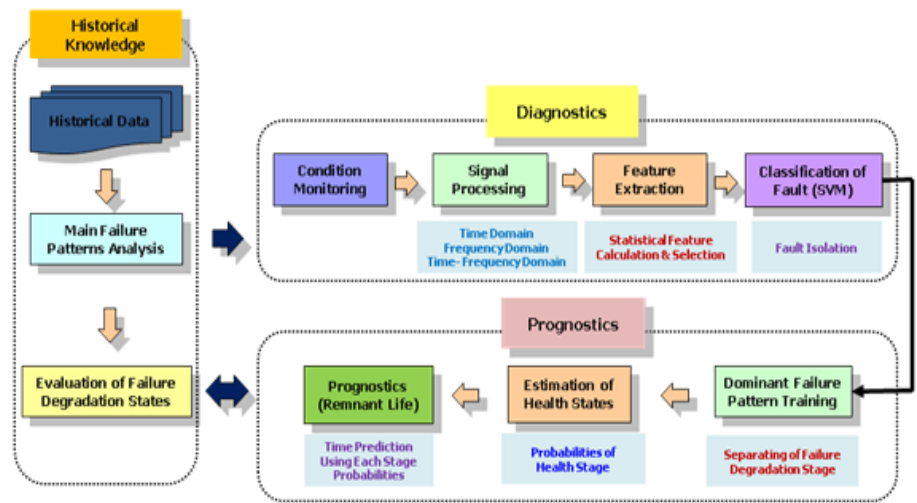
Historical Knowledge

Historical Data

Main Failure Patterns Analysis

Evaluation of Failure Degradation States

Diagnostics

Condition Monitoring

Signal Processing

Time Domain
Frequency Domain
Time-Frequency Domain

Feature Extraction

Statistical Feature Calculation & Selection

Classification of Fault (SVM)

Fault Isolation

Prognostics

Prognostics (Remnant Life)

Time Prediction Using Each Stage Probabilities

Estimation of Health States

Probabilities of Health Stage

Dominant Failure Pattern Training

Separating of Failure Degradation Stage